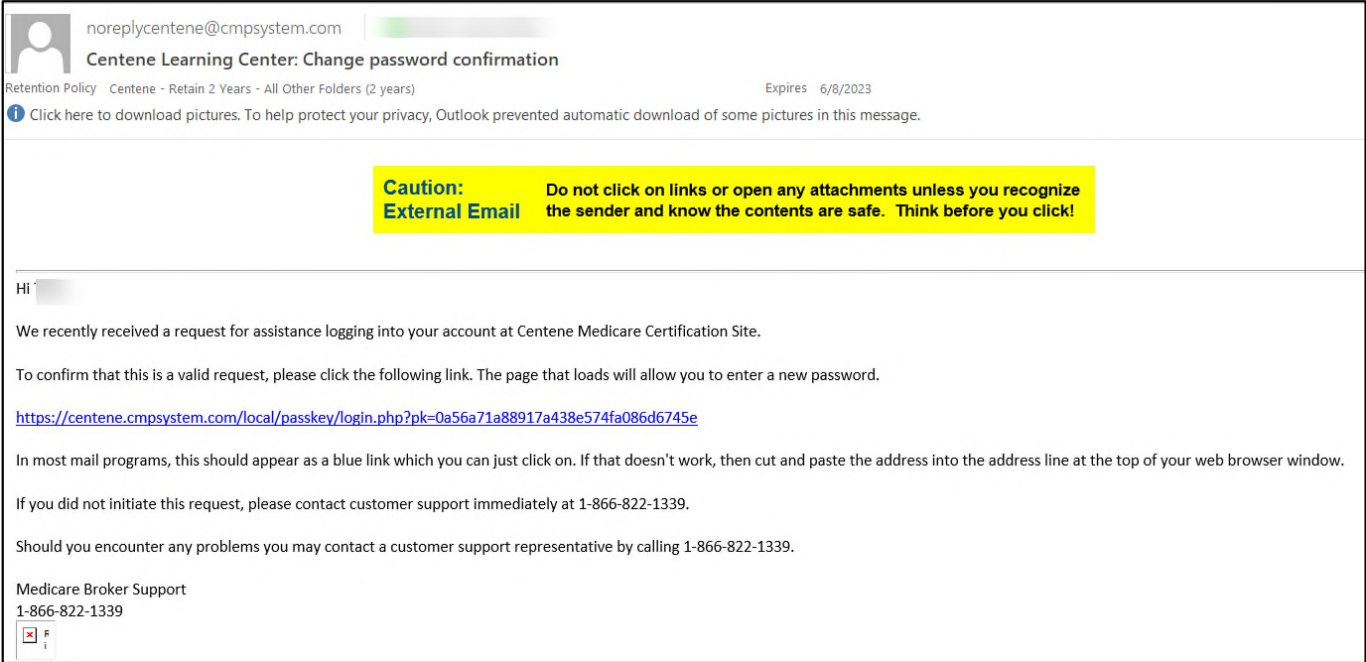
noreplycentene@cmpsystem.com

Centene Learning Center: Change password confirmation

Retention Policy Centene - Retain 2 Years - All Other Folders (2 years) Expires 6/8/2023

Click here to download pictures. To help protect your privacy, Outlook prevented automatic download of some pictures in this message.

Caution: External Email Do not click on links or open any attachments unless you recognize the sender and know the contents are safe. Think before you click!

Hi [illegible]

We recently received a request for assistance logging into your account at Centene Medicare Certification Site.

To confirm that this is a valid request, please click the following link. The page that loads will allow you to enter a new password.

https://centene.cmpsystem.com/local/passkey/login.php?pk=0a56a71a88917a438e574fa086d6745e

In most mail programs, this should appear as a blue link which you can just click on. If that doesn't work, then cut and paste the address into the address line at the top of your web browser window.

If you did not initiate this request, please contact customer support immediately at 1-866-822-1339.

Should you encounter any problems you may contact a customer support representative by calling 1-866-822-1339.

Medicare Broker Support
1-866-822-1339

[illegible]